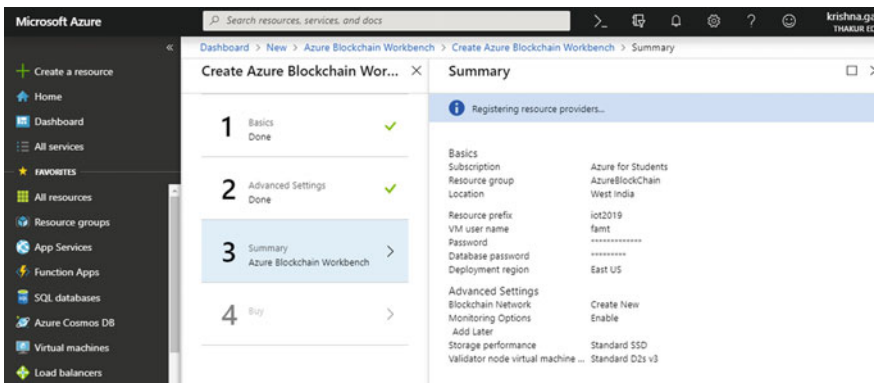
Microsoft Azure

Search resources, services, and docs

krishna.ga
THAKUR ED

«

Create a resource
Home
Dashboard
All services
FAVORITES
All resources
Resource groups
App Services
Function Apps
SQL databases
Azure Cosmos DB
Virtual machines
Load balancers

Dashboard > New > Azure Blockchain Workbench > Create Azure Blockchain Workbench > Summary

Create Azure Blockchain Wor... ×

1 Basics
Done

2 Advanced Settings
Done

3 Summary
Azure Blockchain Workbench

4 Buy

Summary

Registering resource providers...

Basics
| Subscription | Azure for Students |
|---|---|
| Resource group | AzureBlockChain |
| Location | West India |
| Resource prefix | iot2019 |
| VM user name | famt |
| Password | ************ |
| Database password | ********* |
| Deployment region | East US |

Advanced Settings
| Blockchain Network | Create New |
|---|---|
| Monitoring Options | Enable |
| Add Later | |
| Storage performance | Standard SSD |
| Validator node virtual machine ... | Standard D2s v3 |